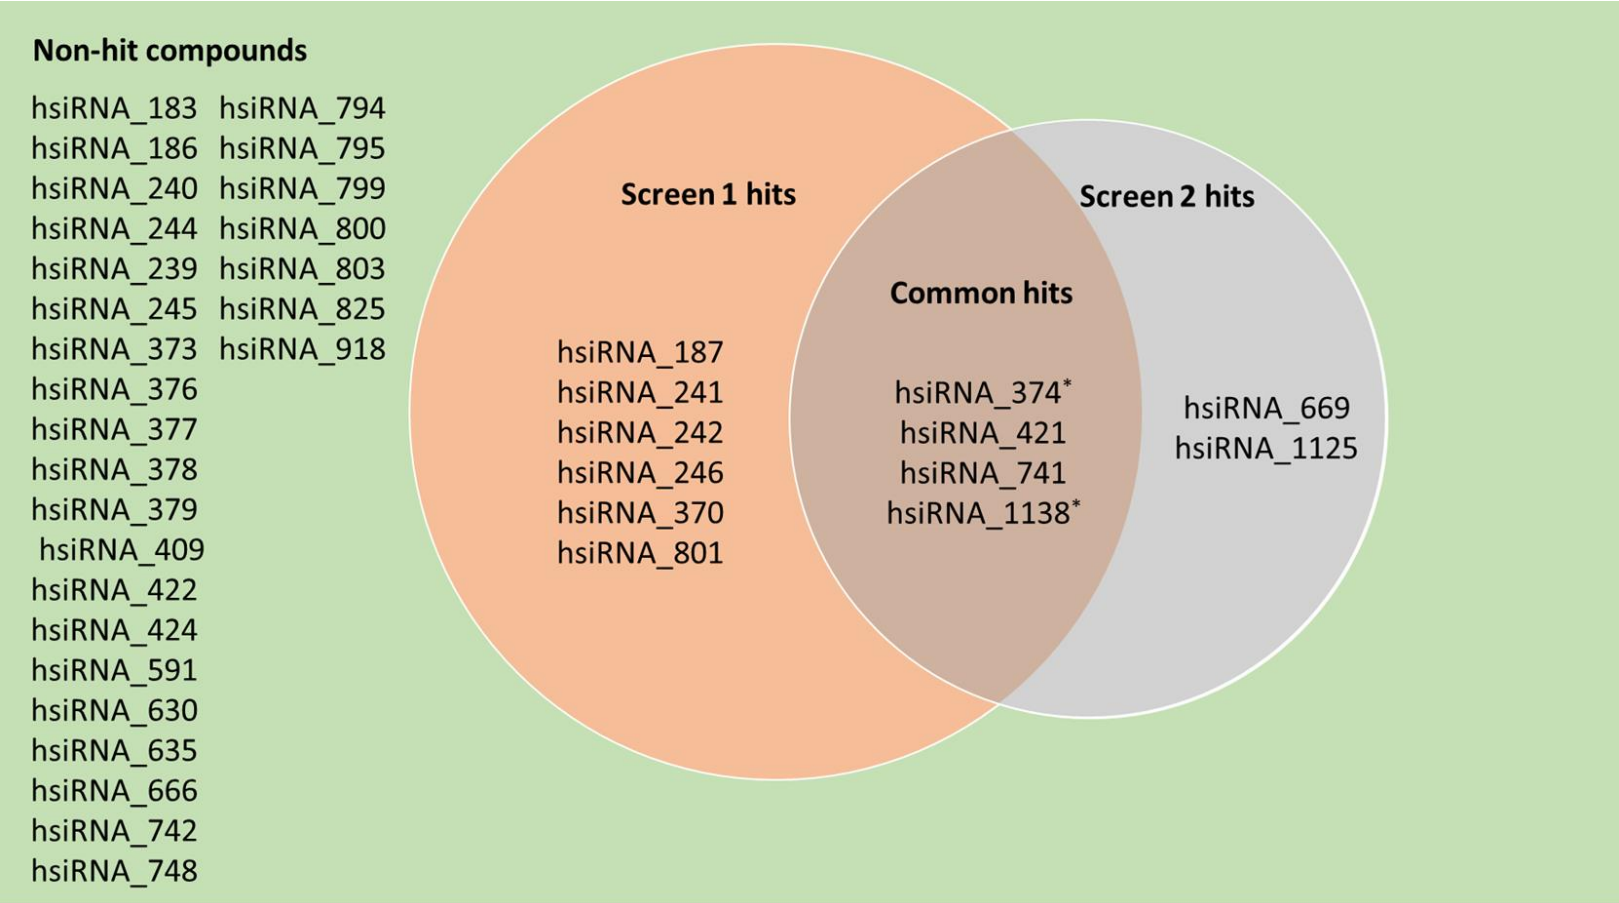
Non-hit compounds

hsiRNA_183
hsiRNA_186
hsiRNA_240
hsiRNA_244
hsiRNA_239
hsiRNA_245
hsiRNA_373
hsiRNA_376
hsiRNA_377
hsiRNA_378
hsiRNA_379
hsiRNA_409
hsiRNA_422
hsiRNA_424
hsiRNA_591
hsiRNA_630
hsiRNA_635
hsiRNA_666
hsiRNA_742
hsiRNA_748

hsiRNA_794
hsiRNA_795
hsiRNA_799
hsiRNA_800
hsiRNA_803
hsiRNA_825
hsiRNA_918

Screen 1 hits

hsiRNA_187
hsiRNA_241
hsiRNA_242
hsiRNA_246
hsiRNA_370
hsiRNA_801

Common hits

hsiRNA_374*
hsiRNA_421
hsiRNA_741
hsiRNA_1138*

Screen 2 hits

hsiRNA_669
hsiRNA_1125